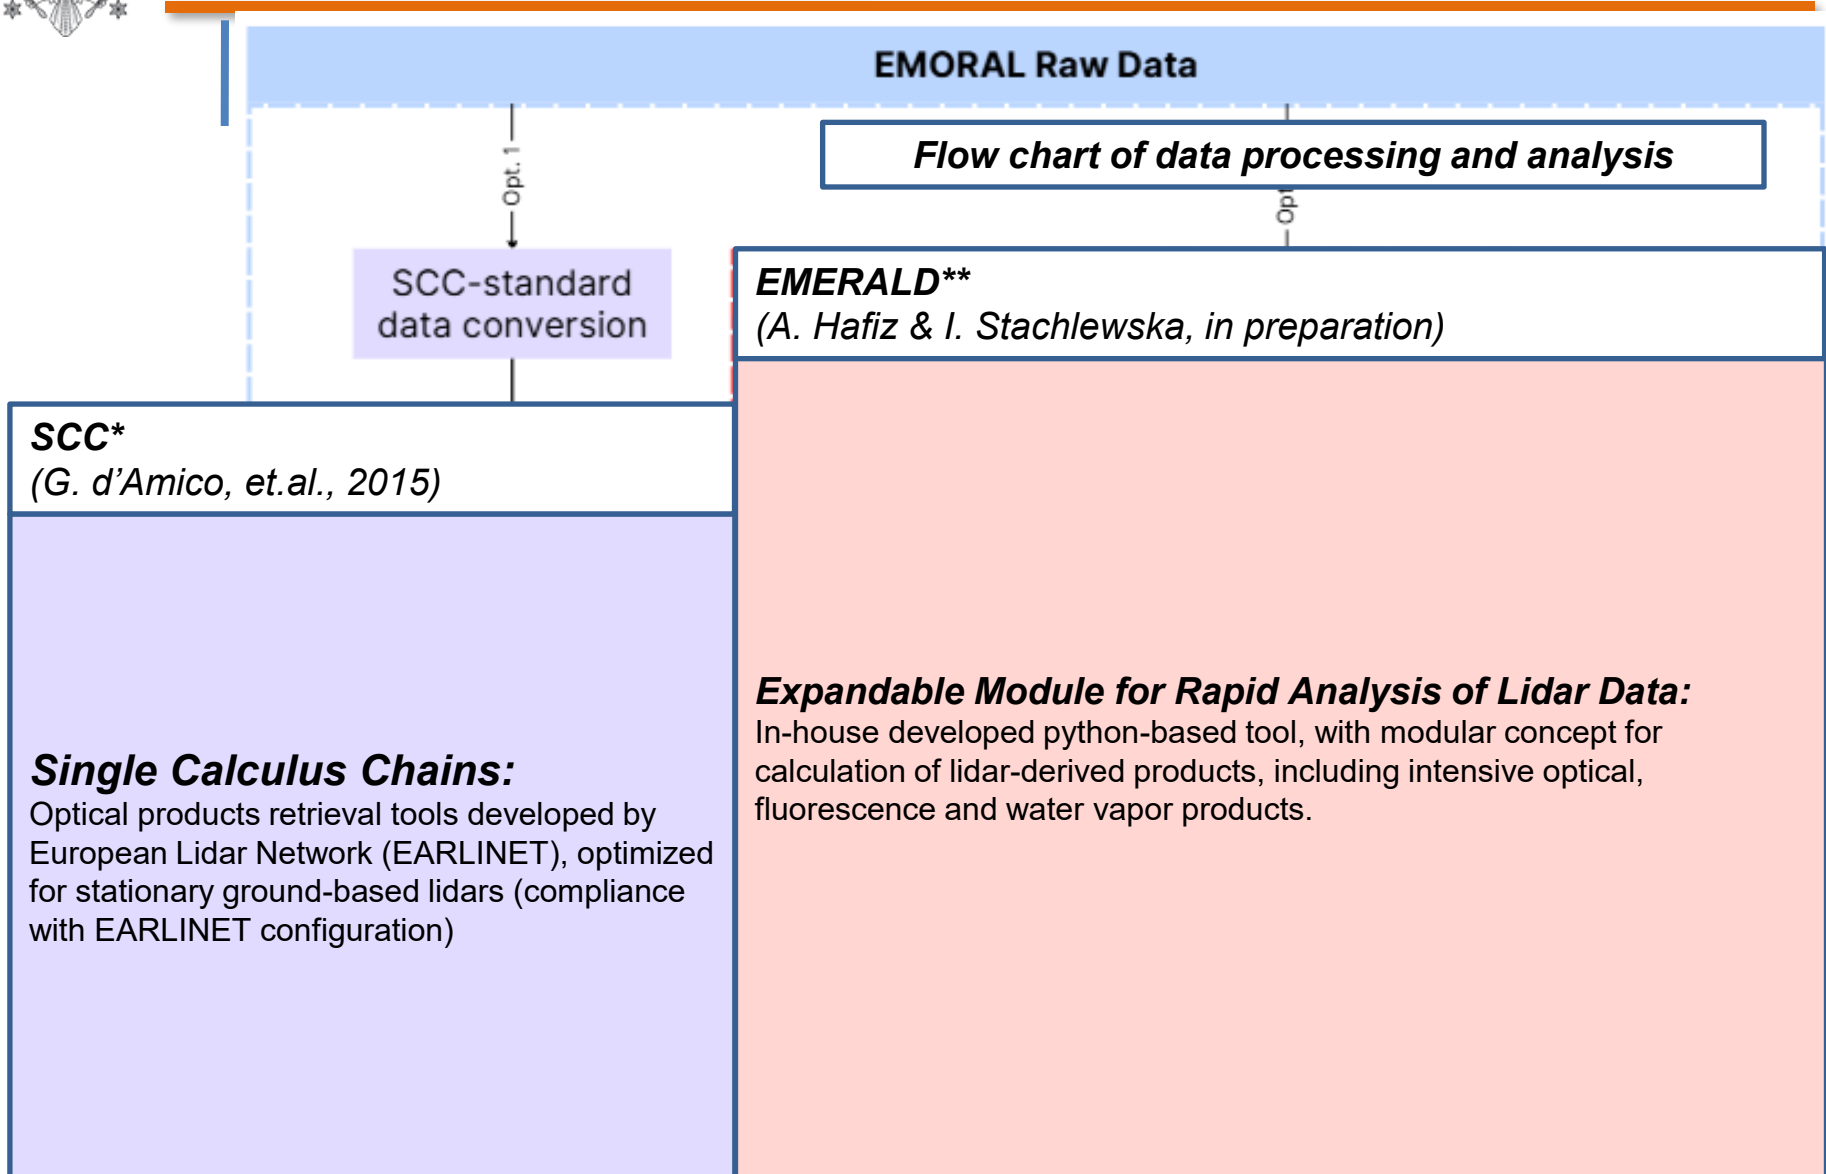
EMORAL Raw Data

Opt. 1

Flow chart of data processing and analysis

Opt

SCC-standard data conversion

EMERALD**
(A. Hafiz & I. Stachlewska, in preparation)

SCC*
(G. d'Amico, et.al., 2015)

Single Calculus Chains:
Optical products retrieval tools developed by European Lidar Network (EARLINET), optimized for stationary ground-based lidars (compliance with EARLINET configuration)

Expandable Module for Rapid Analysis of Lidar Data:
In-house developed python-based tool, with modular concept for calculation of lidar-derived products, including intensive optical, fluorescence and water vapor products.